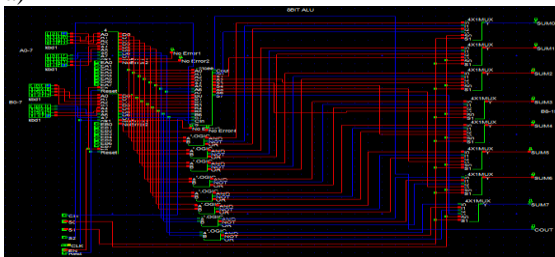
8BIT ALU

A0-7

B0-7

No Error1
No Error2

Reset

Reset

No Error

LOGIC
LOGIC
LOGIC
LOGIC
LOGIC
LOGIC
LOGIC

4X1MUX
4X1MUX
4X1MUX
4X1MUX
4X1MUX
4X1MUX
4X1MUX
4X1MUX
4X1MUX

SUM0
SUM1
SUM2
SUM3
SUM4
SUM5
SUM6
SUM7
COUT

Cin
S0
S1
S2
CLK
Reset